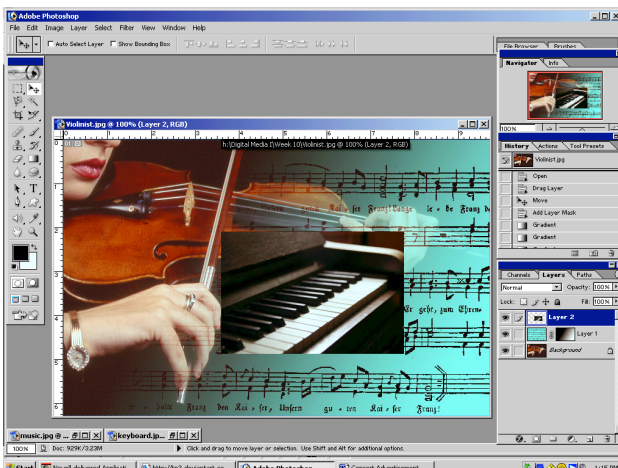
Adobe Photoshop
File Edit Image Layer Select Filter View Window Help
Auto Select Layer Show Bounding Box
File Browser Brushes
Navigator Info
100%
Violinist.jpg @ 100% (Layer 2, RGB)
h:\Digital Media I\Week 10\Violinist.jpg @ 100% (Layer 2, RGB)
History Actions Tool Presets
Violinist.jpg
Open
Drag Layer
Move
Add Layer Mask
Gradient
Gradient
Channels Layers Paths
Normal
Opacity: 100%
Lock:
Fill: 100%
Layer 2
Layer 1
Background
music.jpg @ ...
keyboard.jp...
100%
Doc: 929K/3.23M
Click and drag to move layer or selection. Use Shift and Alt for additional options.
Start
Adobe Photoshop